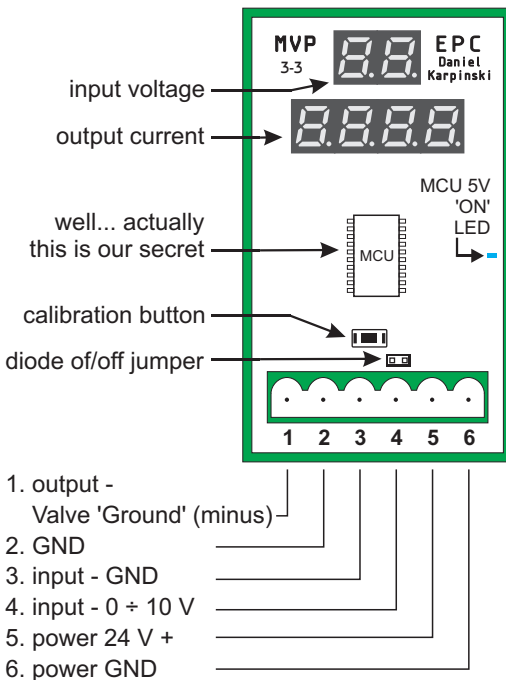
MVP
3-3

EPC
Daniel
Karpinski

input voltage

output current

MCU 5V
'ON'
LED

well... actually
this is our secret

MCU

calibration button

diode of/off jumper

1 2 3 4 5 6

1. output -
Valve 'Ground' (minus)
2. GND
3. input - GND
4. input - 0 ÷ 10 V
5. power 24 V +
6. power GND